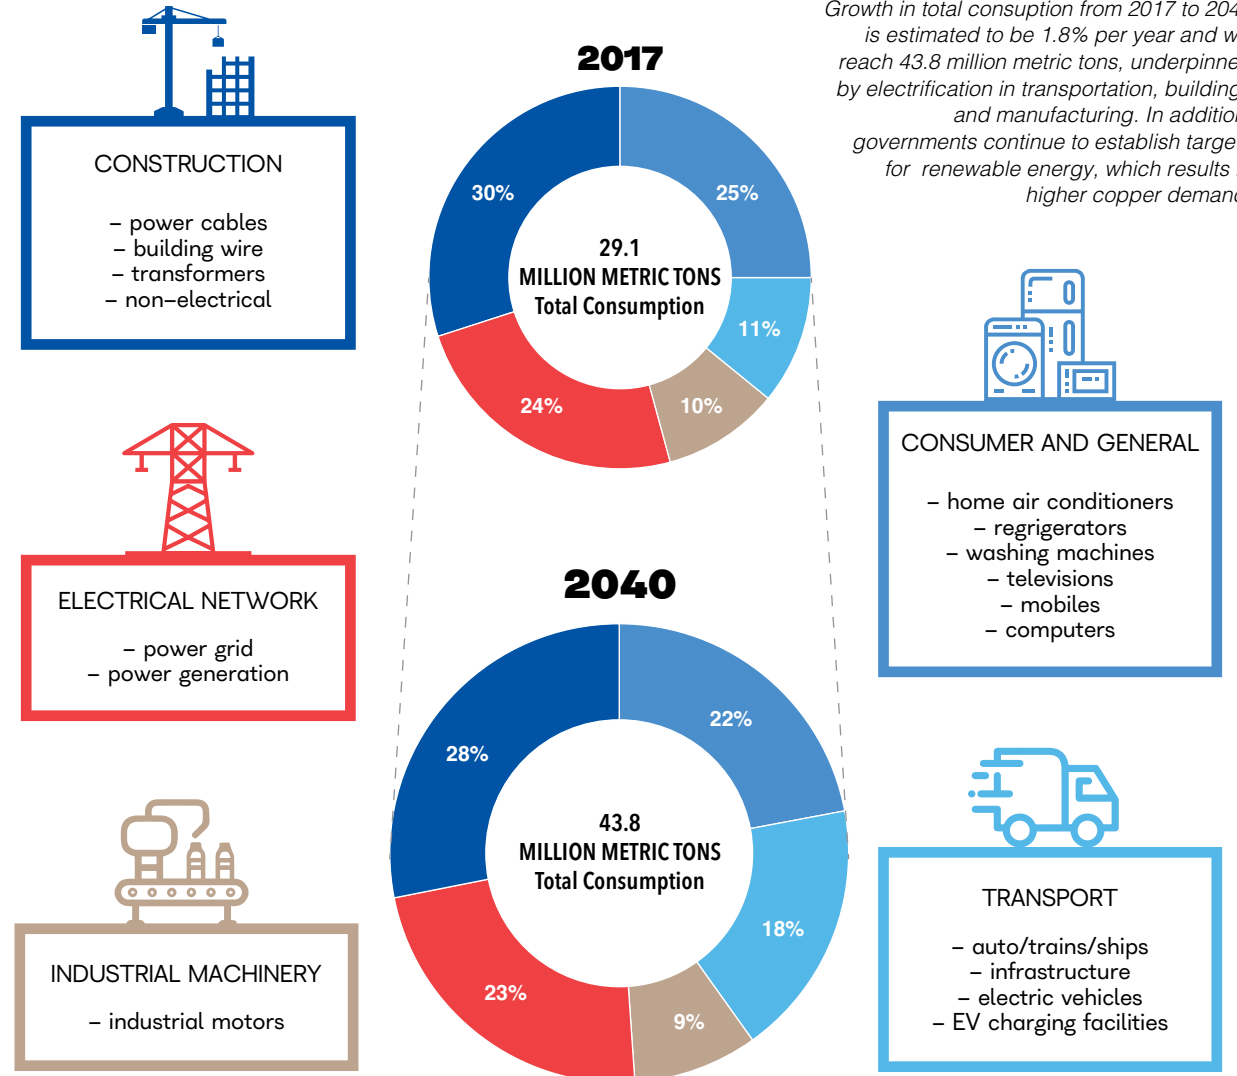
Growth in total consuption from 2017 to 204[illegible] is estimated to be 1.8% per year and w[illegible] reach 43.8 million metric tons, underpinne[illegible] by electrification in transportation, building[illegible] and manufacturing. In additio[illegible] governments continue to establish targe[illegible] for renewable energy, which results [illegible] higher copper deman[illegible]

CONSTRUCTION

– power cables
– building wire
– transformers
– non–electrical

2017

30%
25%
29.1
MILLION METRIC TONS
Total Consumption
11%
24%
10%

ELECTRICAL NETWORK

– power grid
– power generation

CONSUMER AND GENERAL

– home air conditioners
– regrigerators
– washing machines
– televisions
– mobiles
– computers

2040

28%
22%
43.8
MILLION METRIC TONS
Total Consumption
18%
23%
9%

INDUSTRIAL MACHINERY

– industrial motors

TRANSPORT

– auto/trains/ships
– infrastructure
– electric vehicles
– EV charging facilities